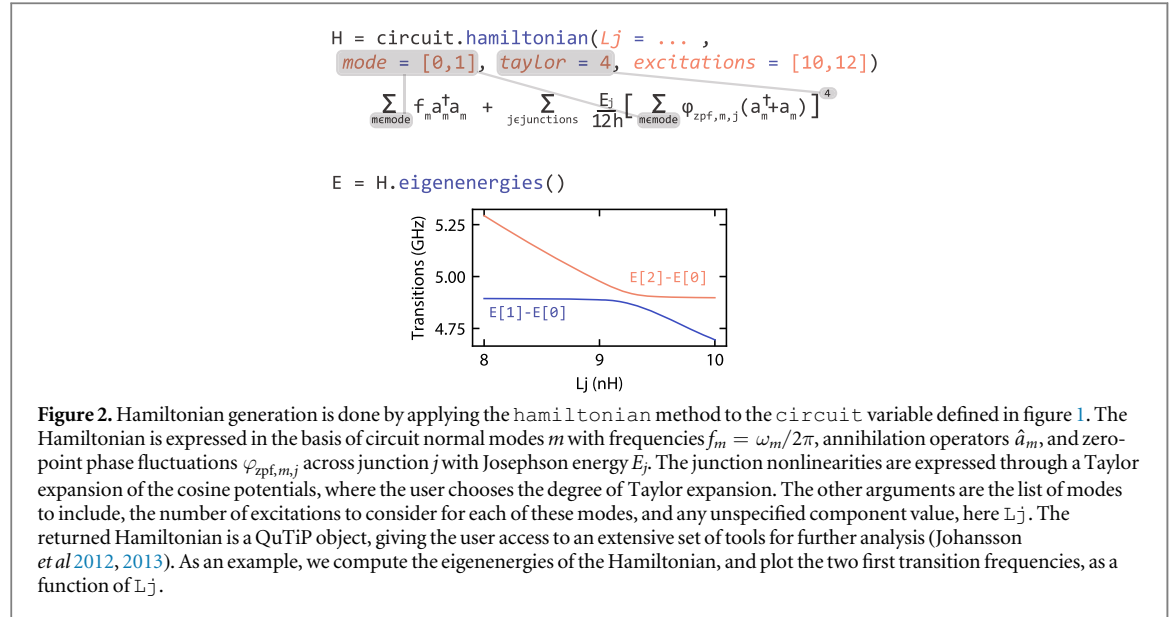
H = circuit.hamiltonian(Lj = ... ,
mode = [0,1], taylor = 4, excitations = [10,12])

$\sum_{m\in mode} f_m a_m^\dagger a_m + \sum_{j\in junctions} \frac{E_j}{12h}\left[\sum_{m\in mode} \varphi_{zpf,m,j}(a_m^\dagger + a_m)\right]^4$

E = H.eigenenergies()

Transitions (GHz)
5.25
5.00
4.75
E[2]-E[0]
E[1]-E[0]
8
9
10
Lj (nH)

**Figure 2.** Hamiltonian generation is done by applying the hamiltonian method to the circuit variable defined in figure 1. The Hamiltonian is expressed in the basis of circuit normal modes $m$ with frequencies $f_m = \omega_m/2\pi$, annihilation operators $\hat{a}_m$, and zero-point phase fluctuations $\varphi_{\mathrm{zpf},m,j}$ across junction $j$ with Josephson energy $E_j$. The junction nonlinearities are expressed through a Taylor expansion of the cosine potentials, where the user chooses the degree of Taylor expansion. The other arguments are the list of modes to include, the number of excitations to consider for each of these modes, and any unspecified component value, here Lj. The returned Hamiltonian is a QuTiP object, giving the user access to an extensive set of tools for further analysis (Johansson et al 2012, 2013). As an example, we compute the eigenenergies of the Hamiltonian, and plot the two first transition frequencies, as a function of Lj.